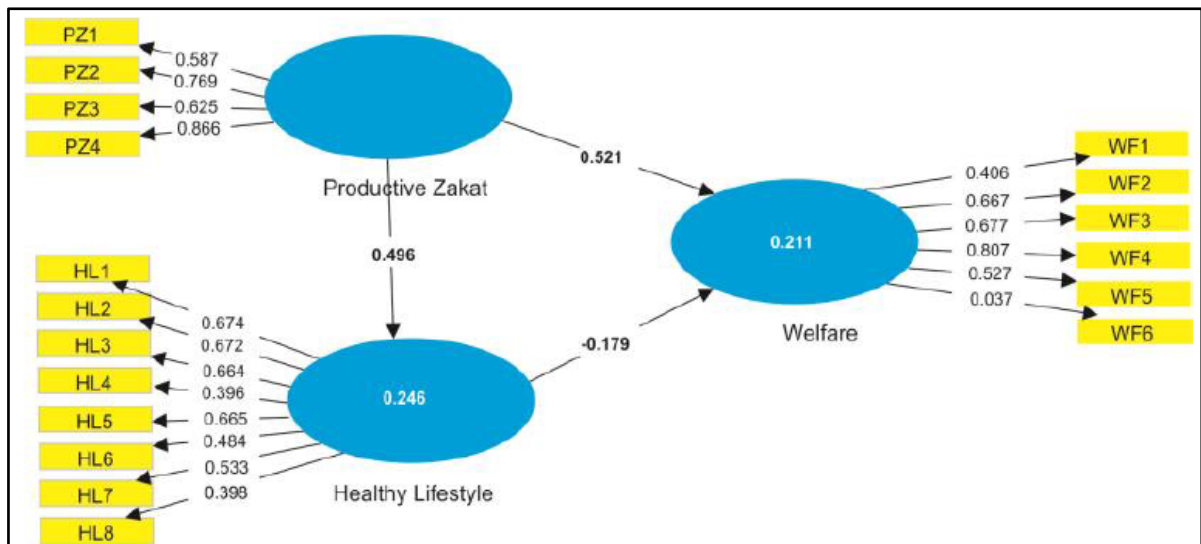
PZ1
PZ2
PZ3
PZ4
0.587
0.769
0.625
0.866
Productive Zakat
0.521
0.496
HL1
HL2
HL3
HL4
HL5
HL6
HL7
HL8
0.674
0.672
0.664
0.396
0.665
0.484
0.533
0.398
0.246
Healthy Lifestyle
-0.179
0.211
Welfare
0.406
0.667
0.677
0.807
0.527
0.037
WF1
WF2
WF3
WF4
WF5
WF6